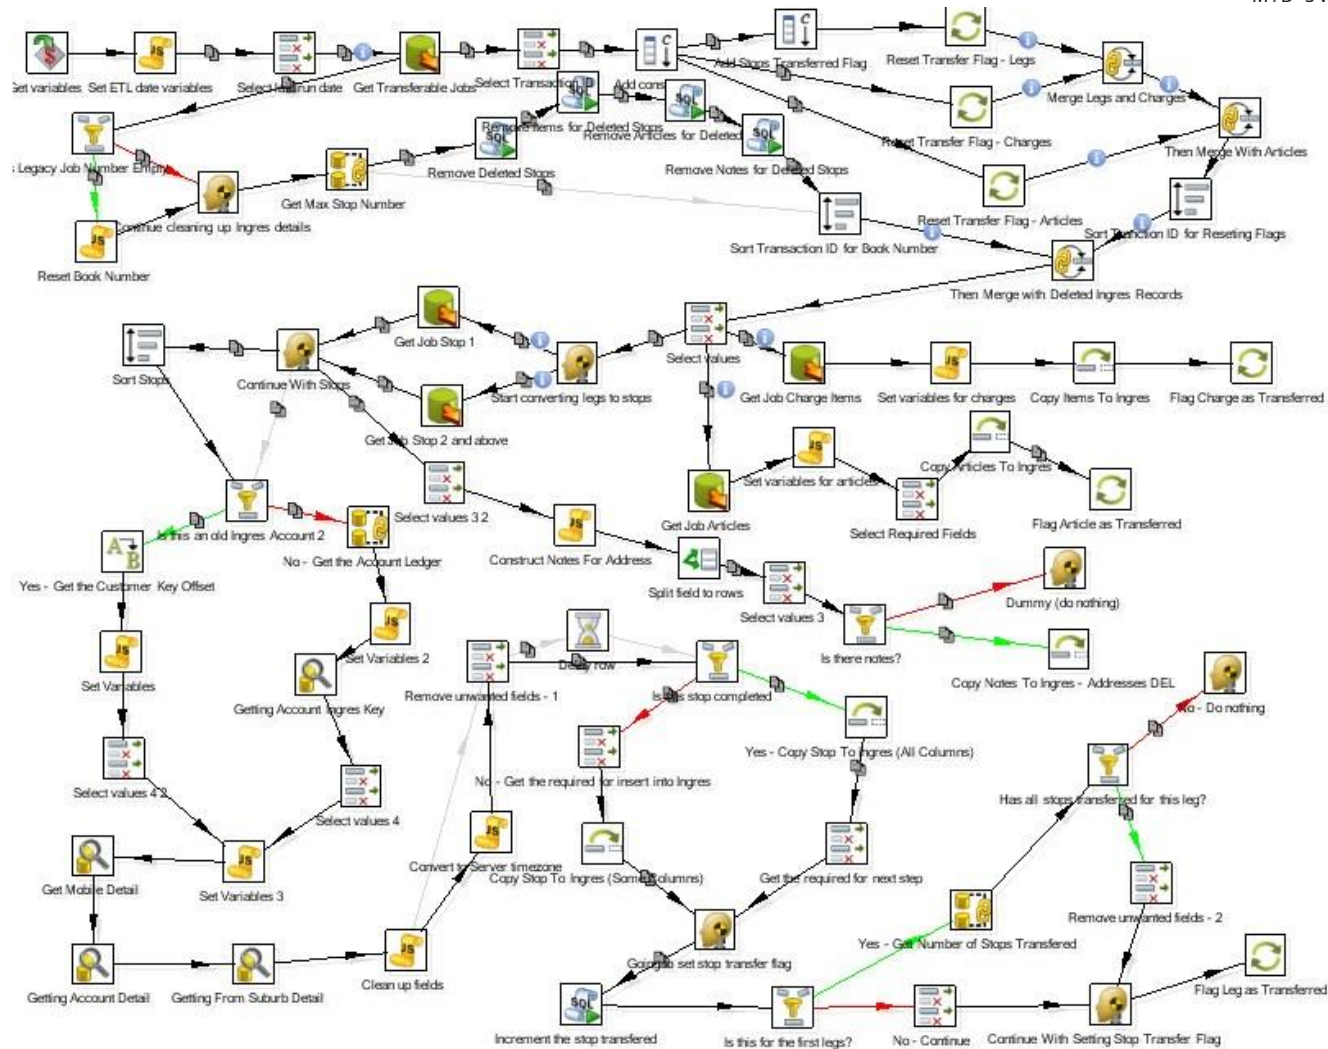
Set variables
Set ETL date variables
Select last run date
Get Transferable Jobs
Select Transaction ID
Add constants
Add Stops Transferred Flag
Reset Transfer Flag - Legs
Merge Legs and Charges
Reset Transfer Flag - Charges
Then Merge With Articles
Is Legacy Job Number Empty
Remove Items for Deleted Stops
Remove Articles for Deleted
Remove Notes for Deleted Stops
Remove Deleted Stops
Get Max Stop Number
Continue cleaning up Ingres details
Reset Transfer Flag - Articles
Sort Transaction ID for Reseting Flags
Reset Book Number
Sort Transaction ID for Book Number
Then Merge with Deleted Ingres Records
Sort Stops
Continue With Stops
Get Job Stop 1
Start converting legs to stops
Get Job Stop 2 and above
Select values
Get Job Charge Items
Set variables for charges
Copy Items To Ingres
Flag Charge as Transferred
Set variables for articles
Copy Articles To Ingres
Get Job Articles
Select Required Fields
Flag Article as Transferred
Is this an old Ingres Account 2
No - Get the Account Ledger
Select values 3 2
Construct Notes For Address
Yes - Get the Customer Key Offset
Split field to rows
Select values 3
Dummy (do nothing)
Is there notes?
Copy Notes To Ingres - Addresses DEL
Set Variables 2
Set Variables
Getting Account Ingres Key
Remove unwanted fields - 1
Delay row
Is this stop completed
No - Do nothing
Yes - Copy Stop To Ingres (All Columns)
Has all stops transfered for this leg?
No - Get the required for insert into Ingres
Select values 4 2
Select values 4
Convert to Server timezone
Copy Stop To Ingres (Some Columns)
Get the required for next step
Remove unwanted fields - 2
Get Mobile Detail
Set Variables 3
Going to set stop transfer flag
Yes - Get Number of Stops Transfered
Getting Account Detail
Getting From Suburb Detail
Clean up fields
Flag Leg as Transferred
Increment the stop transfered
Is this for the first legs?
No - Continue
Continue With Setting Stop Transfer Flag